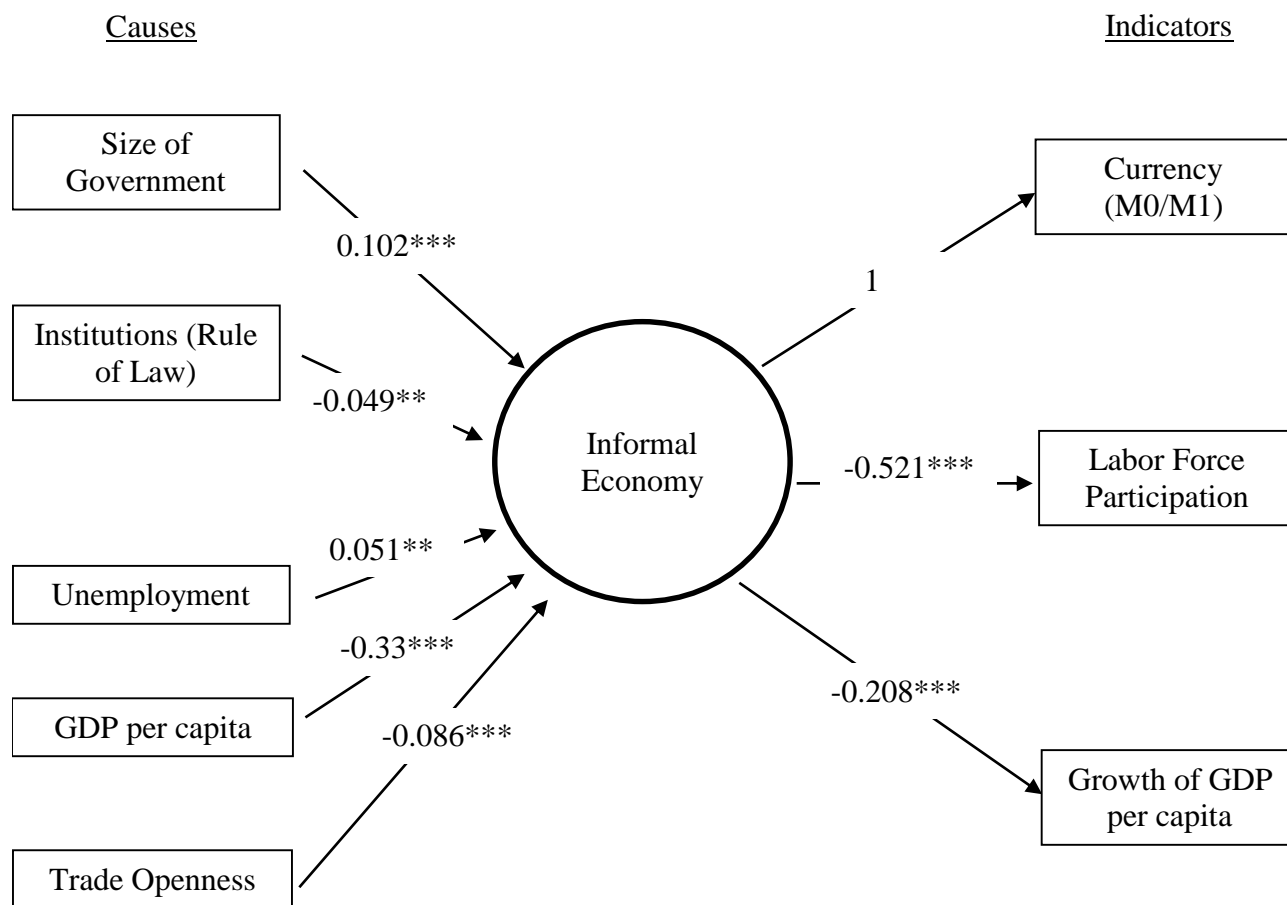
Causes

Indicators

Size of Government

0.102***

Institutions (Rule of Law)

-0.049**

Unemployment

0.051**

-0.33***

GDP per capita

-0.086***

Trade Openness

Informal Economy

1

Currency (M0/M1)

-0.521***

Labor Force Participation

-0.208***

Growth of GDP per capita